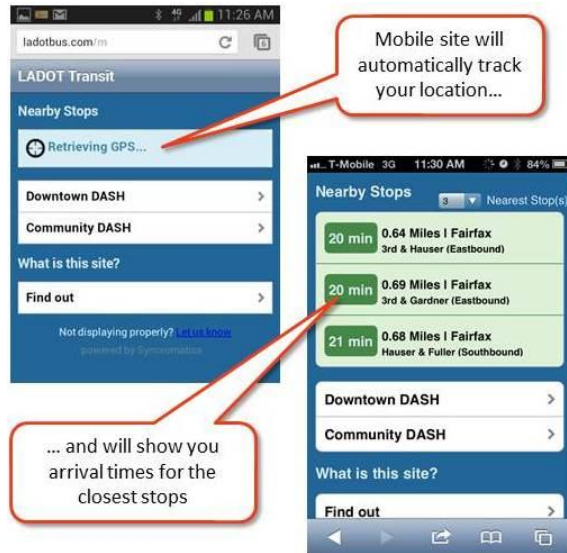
11:26 AM

ladotbus.com/m

LADOT Transit

Nearby Stops

Retrieving GPS...

Downtown DASH

Community DASH

What is this site?

Find out

Not displaying properly? Let us know

powered by Syncromatics

Mobile site will automatically track your location...

T-Mobile 3G 11:30 AM 84%

Nearby Stops

3 Nearest Stop(s)

20 min 0.64 Miles | Fairfax
3rd & Hauser (Eastbound)

20 min 0.69 Miles | Fairfax
3rd & Gardner (Eastbound)

21 min 0.68 Miles | Fairfax
Hauser & Fuller (Southbound)

Downtown DASH

Community DASH

What is this site?

Find out

... and will show you arrival times for the closest stops